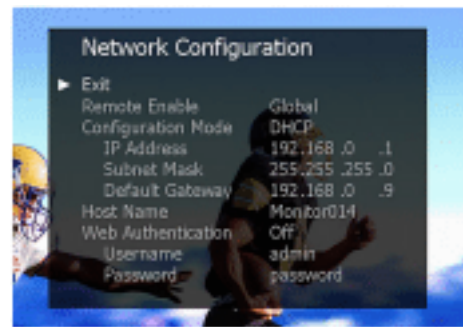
Network Configuration

Exit
Remote Enable Global
Configuration Mode DHCP
IP Address 192.168.0 .1
Subnet Mask 255.255.255.0
Default Gateway 192.168.0 .9
Host Name Monitor014
Web Authentication Off
Username admin
Password password